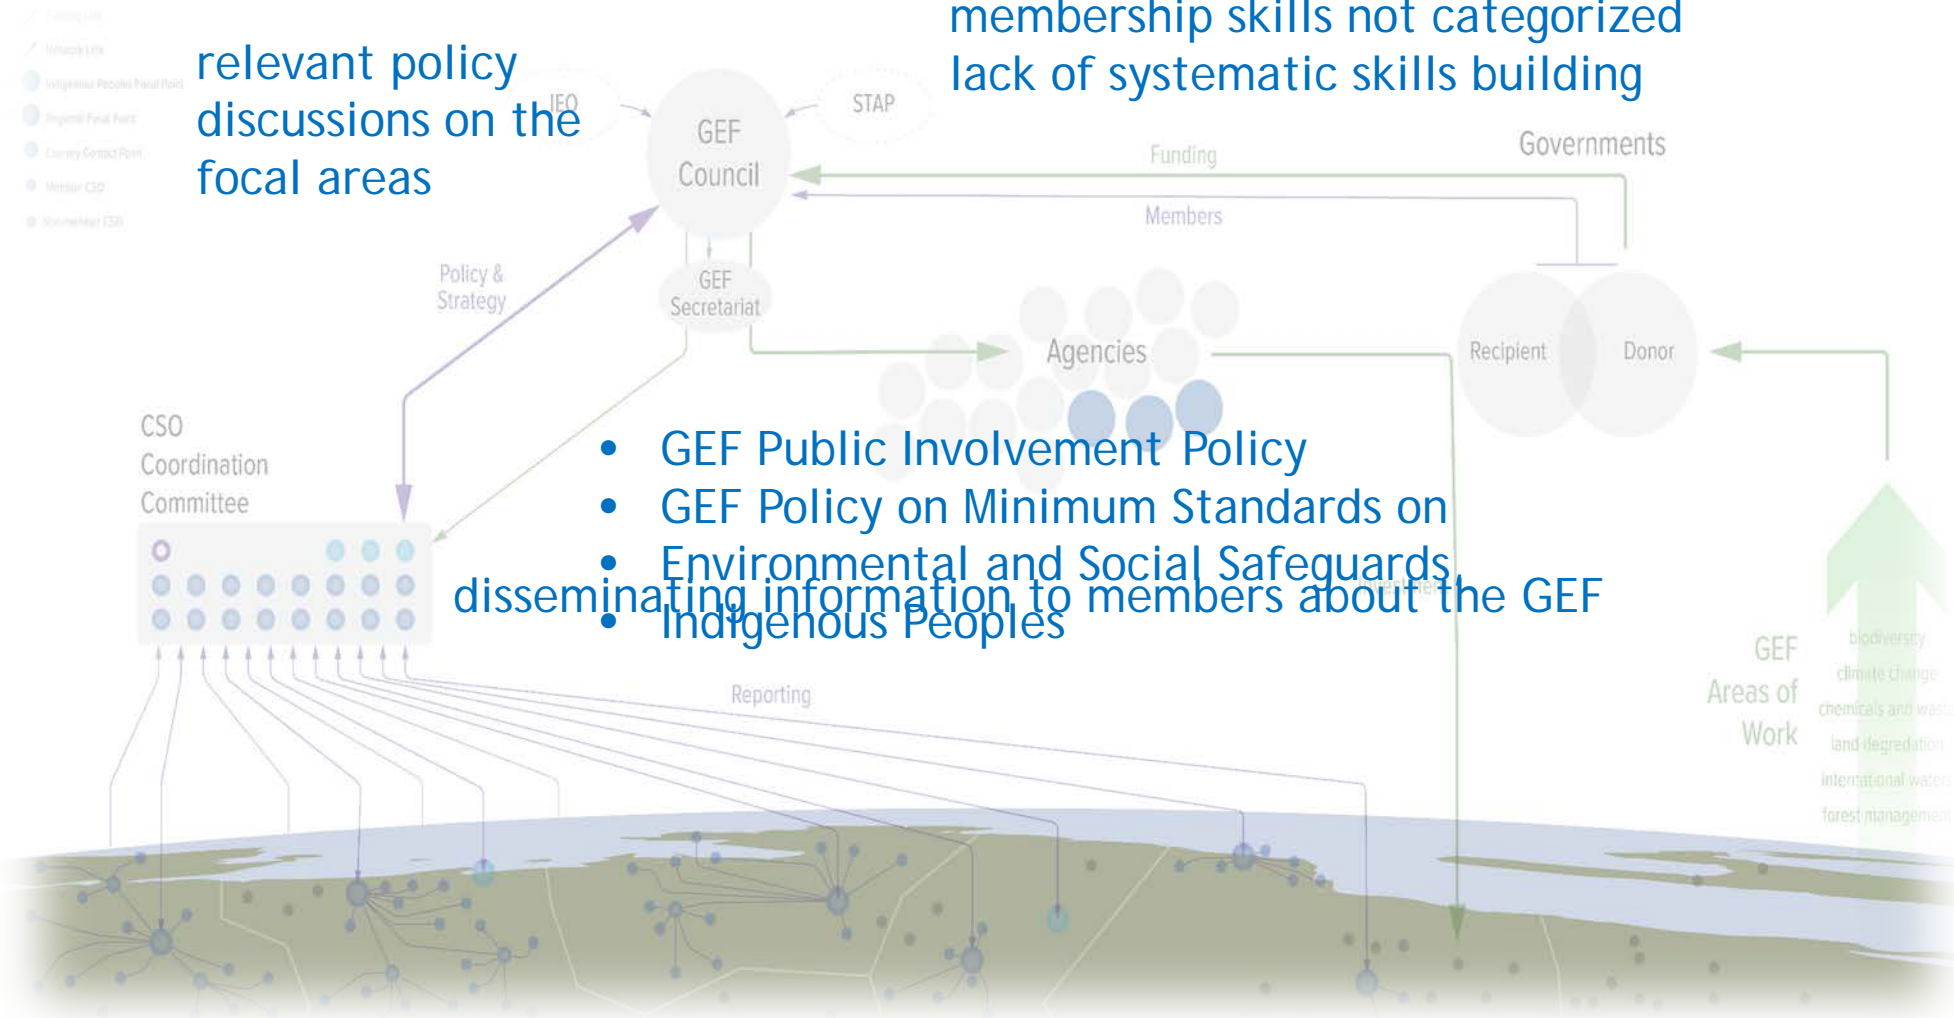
relevant policy discussions on the focal areas

membership skills not categorized
lack of systematic skills building

IEO

GEF Council

STAP

Funding

Governments

Members

Policy & Strategy

GEF Secretariat

Agencies

Recipient

Donor

CSO Coordination Committee

• GEF Public Involvement Policy
• GEF Policy on Minimum Standards on
• Environmental and Social Safeguards
• Indigenous Peoples

disseminating information to members about the GEF

Reporting

GEF Areas of Work

biodiversity
climate change
chemicals and waste
land degradation
international waters
forest management